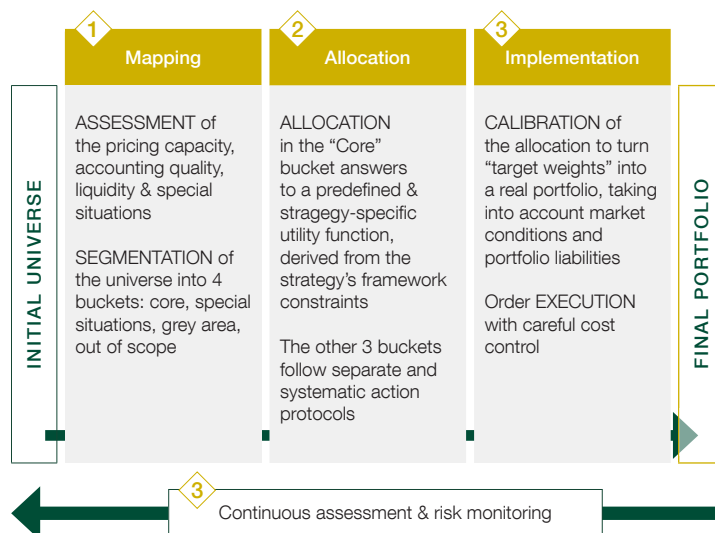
INITIAL UNIVERSE

1
Mapping

ASSESSMENT of the pricing capacity, accounting quality, liquidity & special situations

SEGMENTATION of the universe into 4 buckets: core, special situations, grey area, out of scope

2
Allocation

ALLOCATION in the “Core” bucket answers to a predefined & stragegy-specific utility function, derived from the strategy’s framework constraints

The other 3 buckets follow separate and systematic action protocols

3
Implementation

CALIBRATION of the allocation to turn “target weights” into a real portfolio, taking into account market conditions and portfolio liabilities

Order EXECUTION with careful cost control

FINAL PORTFOLIO

3
Continuous assessment & risk monitoring